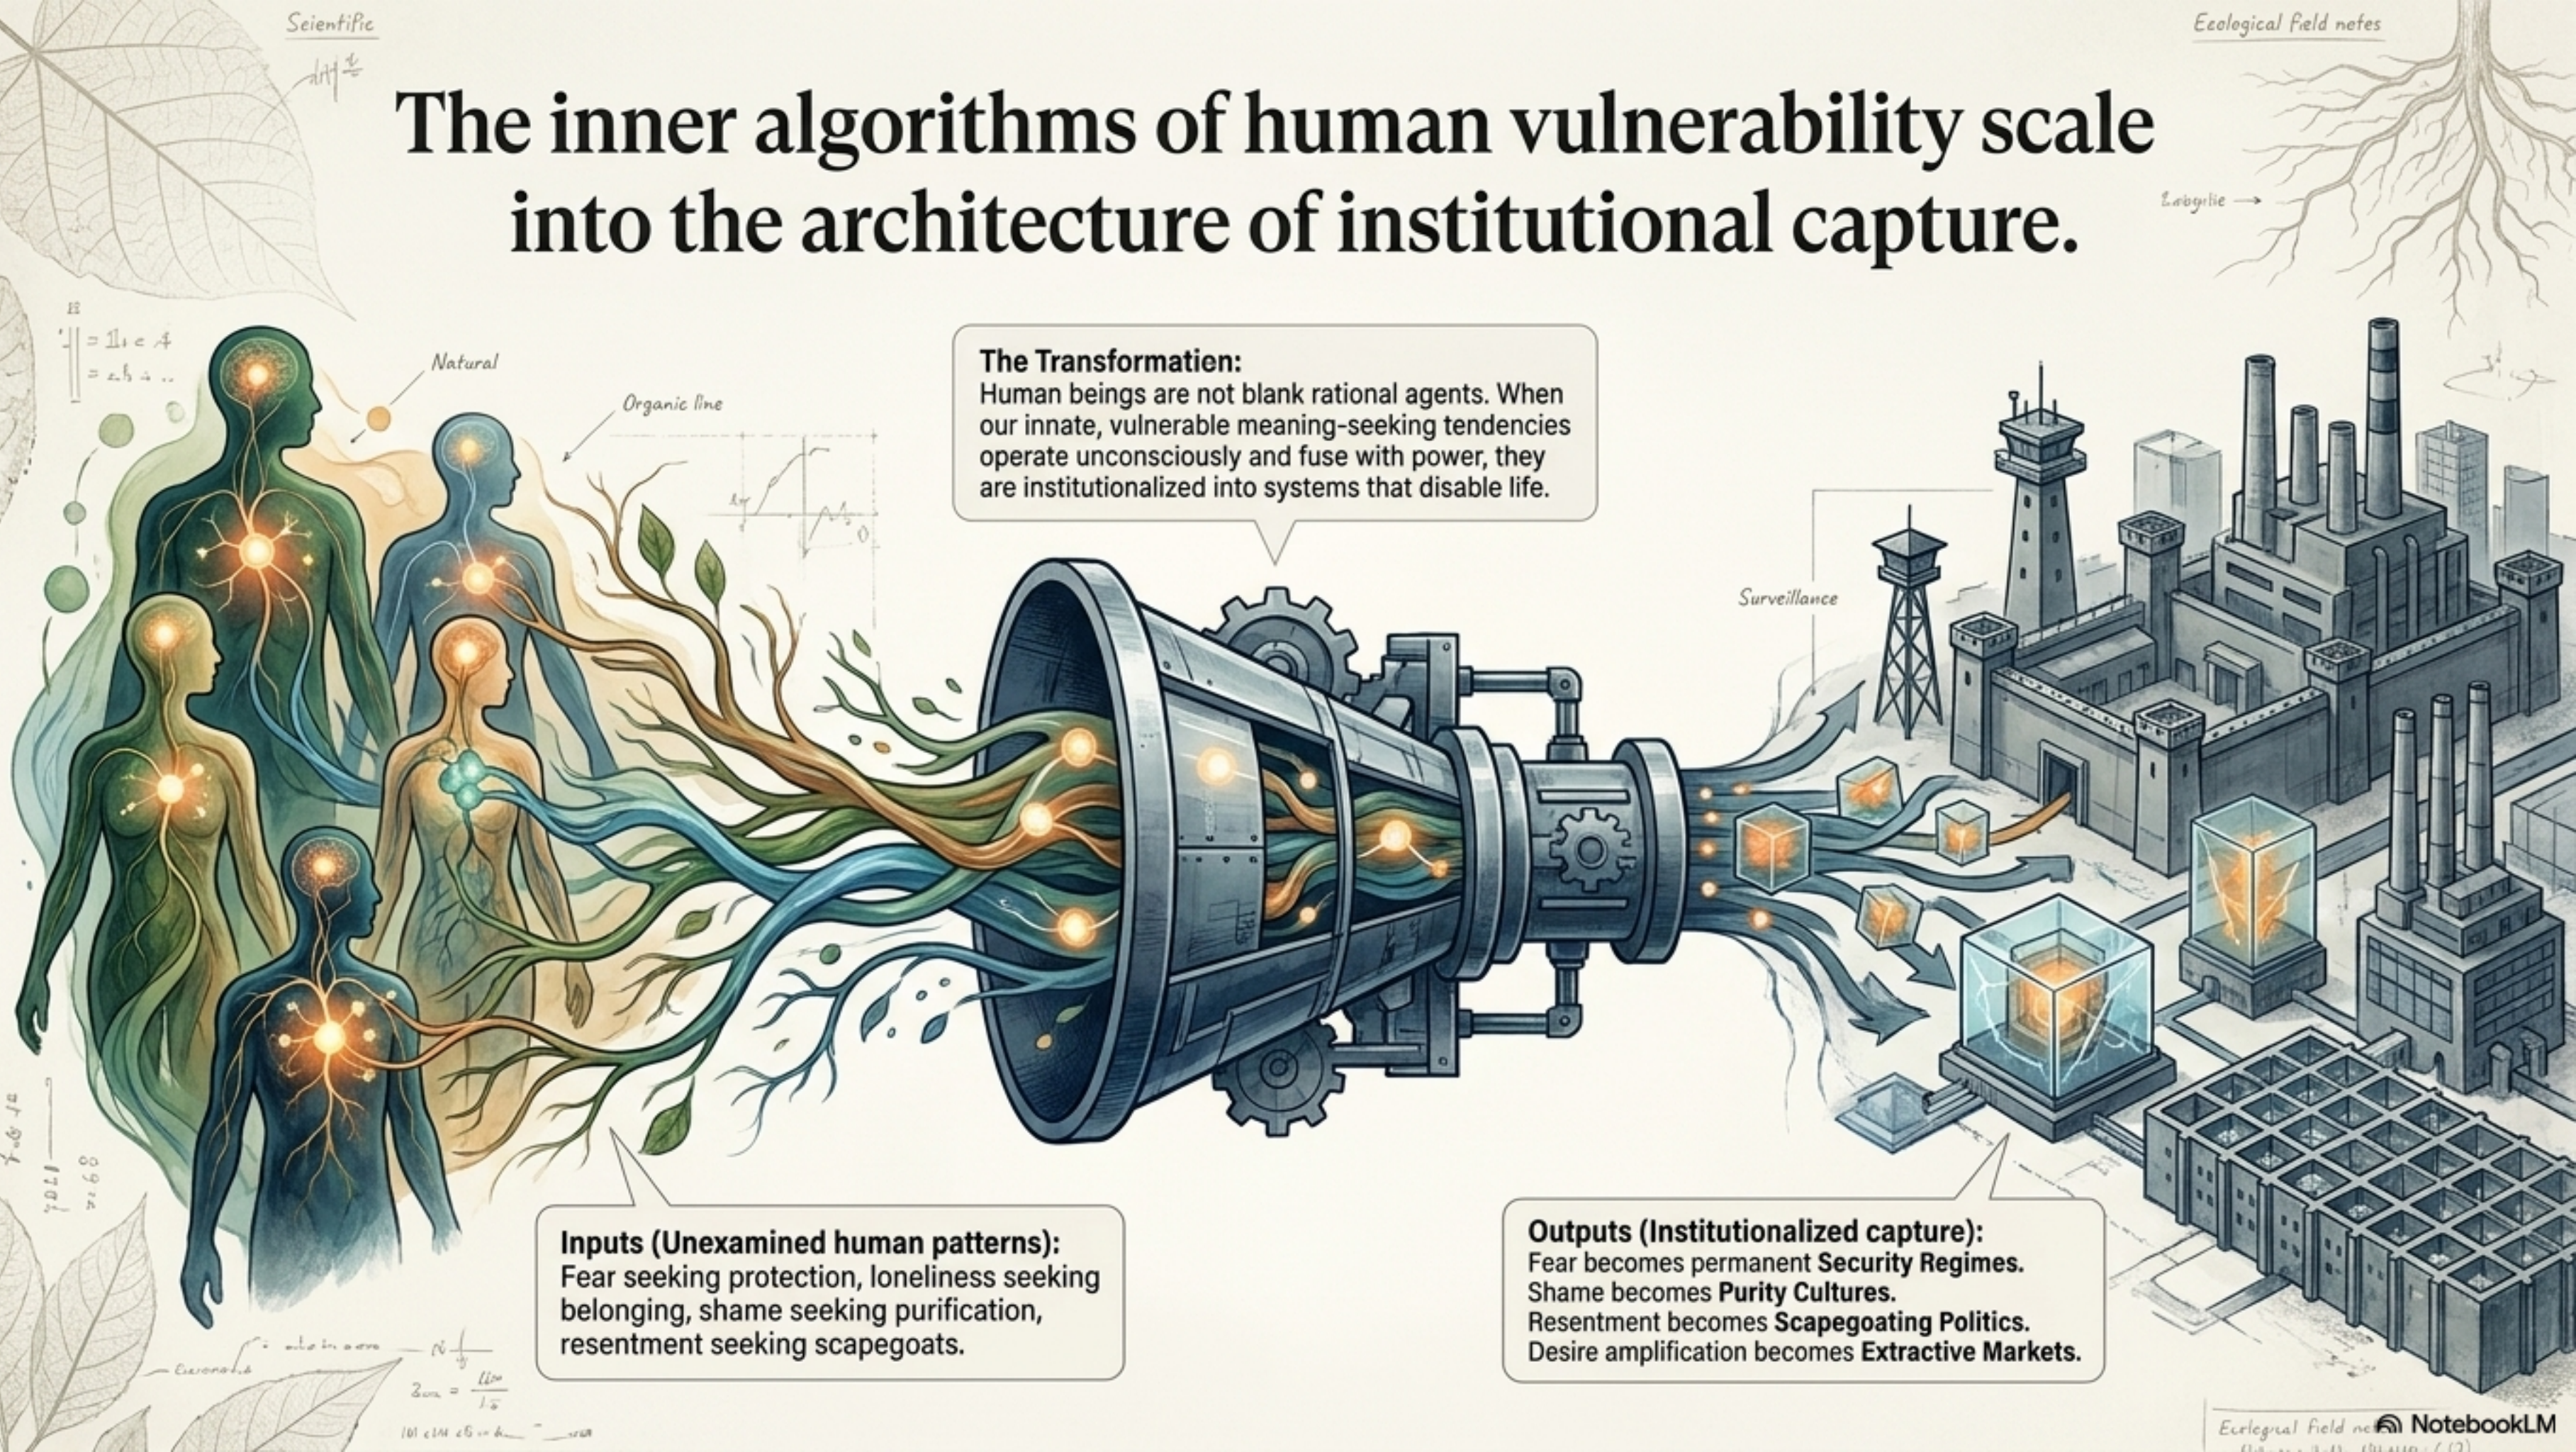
Scientific

Ecological field notes

The inner algorithms of human vulnerability scale into the architecture of institutional capture.

Labyrilie →

Natural

Organic line

The Transformatien:
Human beings are not blank rational agents. When our innate, vulnerable meaning-seeking tendencies operate unconsciously and fuse with power, they are institutionalized into systems that disable life.

Surveillance

Inputs (Unexamined human patterns):
Fear seeking protection, loneliness seeking belonging, shame seeking purification, resentment seeking scapegoats.

Outputs (Institutionalized capture):
Fear becomes permanent Security Regimes.
Shame becomes Purity Cultures.
Resentment becomes Scapegoating Politics.
Desire amplification becomes Extractive Markets.

Ecrlegical field ne

NotebookLM